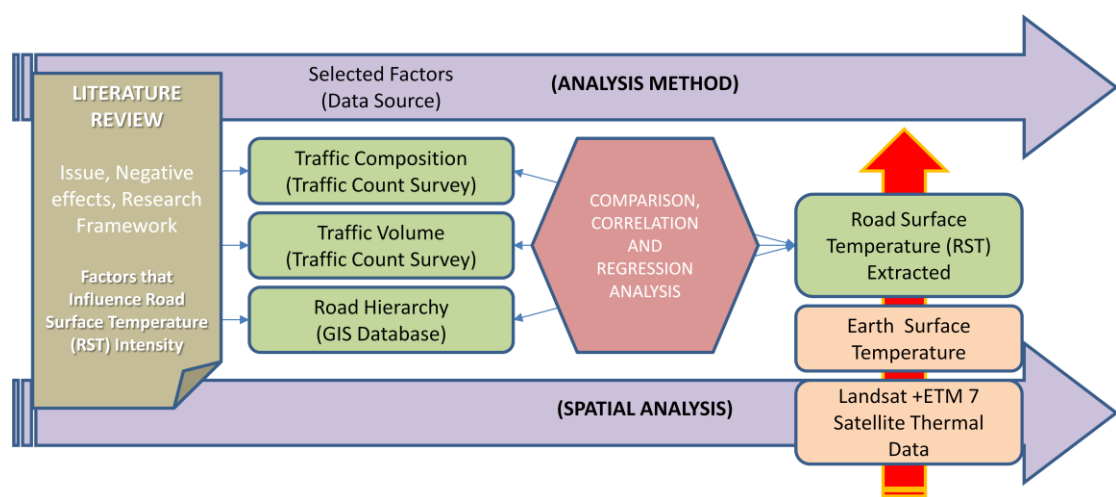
Selected Factors
(Data Source)

(ANALYSIS METHOD)

LITERATURE REVIEW

Issue, Negative effects, Research Framework

Factors that Influence Road Surface Temperature (RST) Intensity

Traffic Composition
(Traffic Count Survey)

Traffic Volume
(Traffic Count Survey)

Road Hierarchy
(GIS Database)

COMPARISON, CORRELATION AND REGRESSION ANALYSIS

Road Surface Temperature (RST) Extracted

Earth Surface Temperature

Landsat +ETM 7 Satellite Thermal Data

(SPATIAL ANALYSIS)